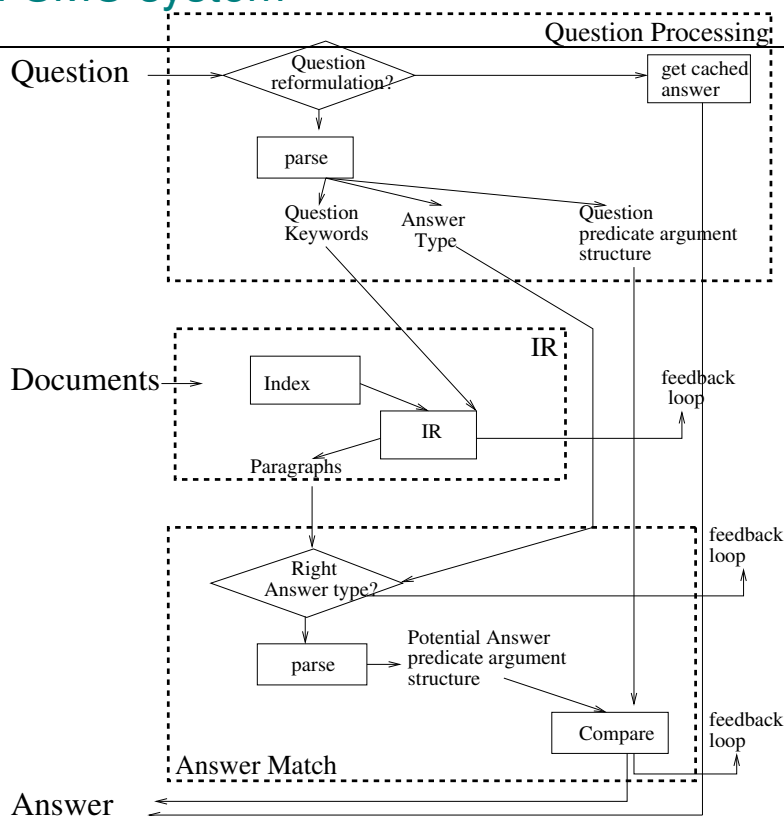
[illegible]

Question Processing

Question

Question reformulation?

get cached answer

parse

Question Keywords

Answer Type

Question predicate argument structure

IR

Documents

Index

IR

feedback loop

Paragraphs

feedback loop

Right Answer type?

parse

Potential Answer predicate argument structure

Compare

feedback loop

Answer Match

Answer